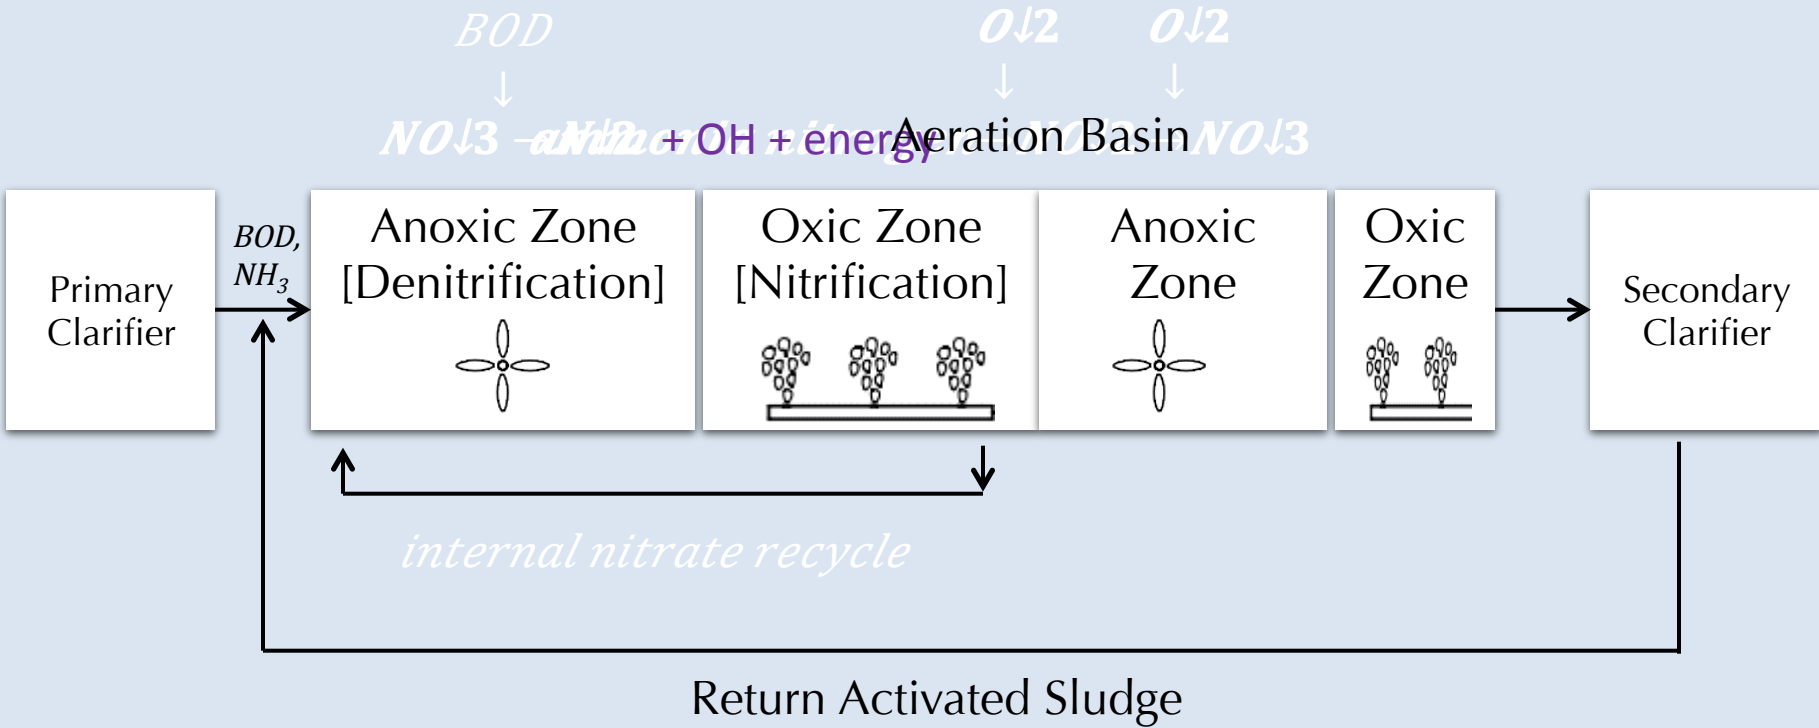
BOD
↓
$NO↓3$ – $N↓2$ + OH + energy

$O↓2$ ↓
$O↓2$ ↓

Aeration Basin

$NO↓3$

Primary Clarifier

BOD, $NH_3$

Anoxic Zone [Denitrification]

Oxic Zone [Nitrification]

Anoxic Zone

Oxic Zone

Secondary Clarifier

internal nitrate recycle

Return Activated Sludge